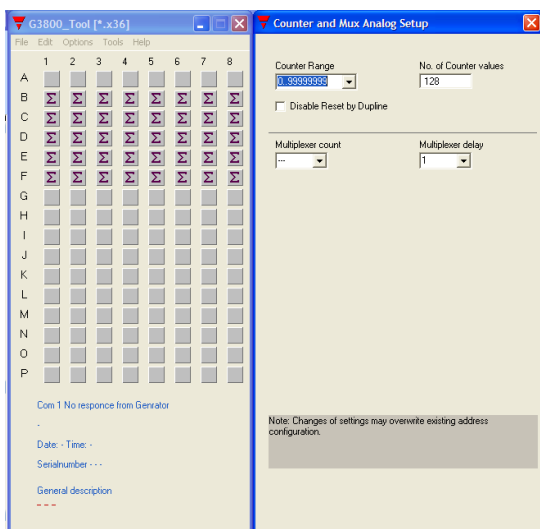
G3800_Tool [*.x36]

File Edit Options Tools Help

| | 1 | 2 | 3 | 4 | 5 | 6 | 7 | 8 |
|---|---|---|---|---|---|---|---|---|
| A | | | | | | | | |
| B | Σ | Σ | Σ | Σ | Σ | Σ | Σ | Σ |
| C | Σ | Σ | Σ | Σ | Σ | Σ | Σ | Σ |
| D | Σ | Σ | Σ | Σ | Σ | Σ | Σ | Σ |
| E | Σ | Σ | Σ | Σ | Σ | Σ | Σ | Σ |
| F | Σ | Σ | Σ | Σ | Σ | Σ | Σ | Σ |
| G | | | | | | | | |
| H | | | | | | | | |
| I | | | | | | | | |
| J | | | | | | | | |
| K | | | | | | | | |
| L | | | | | | | | |
| M | | | | | | | | |
| N | | | | | | | | |
| O | | | | | | | | |
| P | | | | | | | | |

Com 1 No responce from Genrator

-

Date: - Time: -

Serialnumber - - -

General description

- - -

Counter and Mux Analog Setup

Counter Range
0..99999999

No. of Counter values
128

Disable Reset by Dupline

Multiplexer count
---

Multiplexer delay
1

Note: Changes of settings may overwrite existing address configuration.